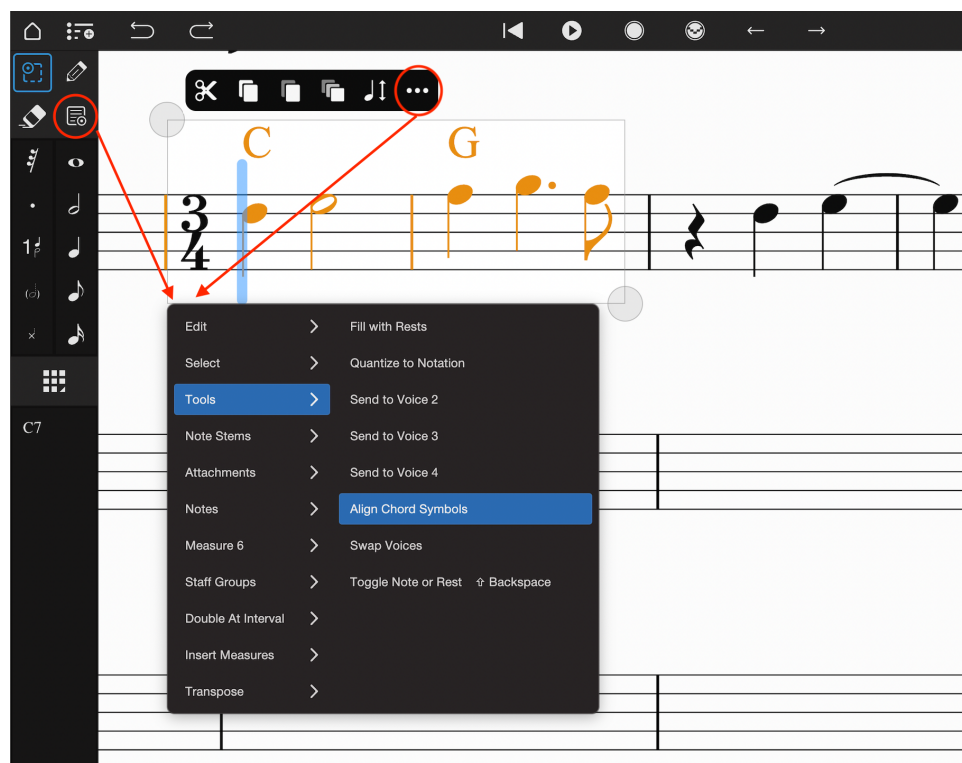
C

G

$\frac{3}{4}$

C7

Edit

Select

Tools

Note Stems

Attachments

Notes

Measure 6

Staff Groups

Double At Interval

Insert Measures

Transpose

Fill with Rests

Quantize to Notation

Send to Voice 2

Send to Voice 3

Send to Voice 4

Align Chord Symbols

Swap Voices

Toggle Note or Rest ⇧ Backspace